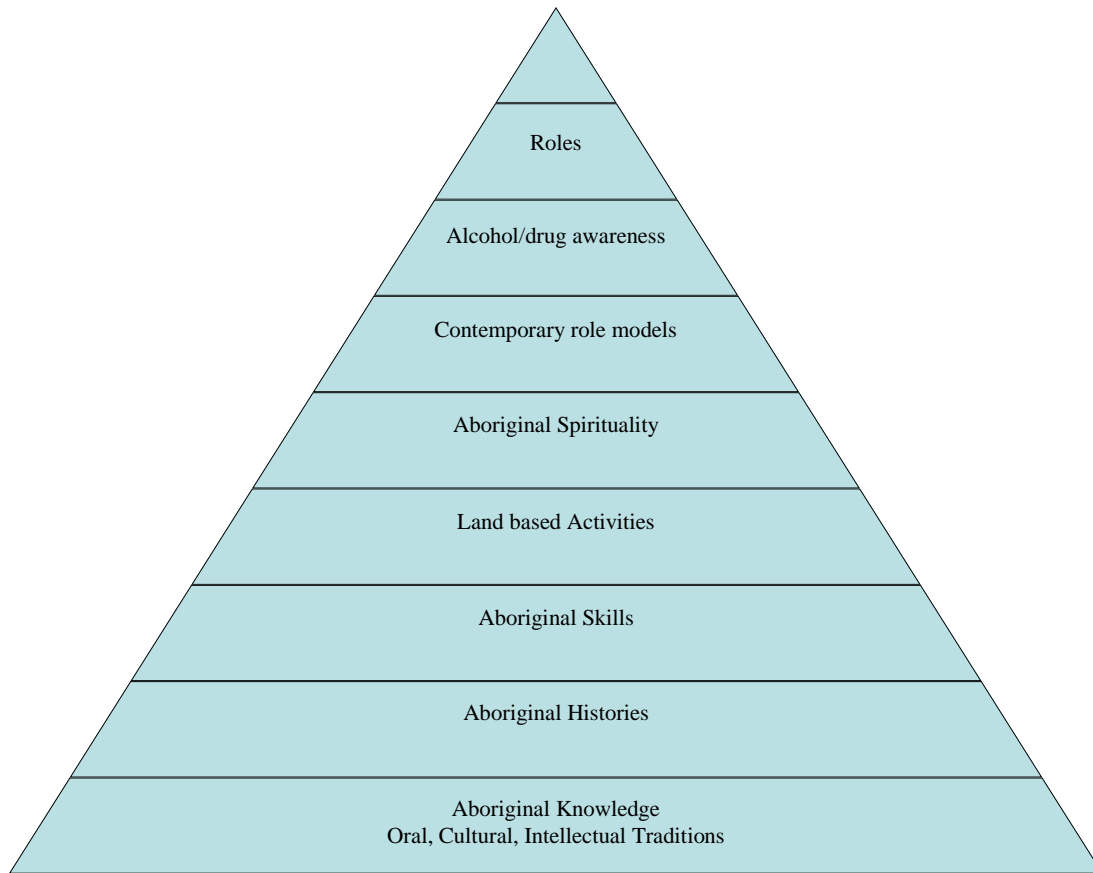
Roles

Alcohol/drug awareness

Contemporary role models

Aboriginal Spirituality

Land based Activities

Aboriginal Skills

Aboriginal Histories

Aboriginal Knowledge
Oral, Cultural, Intellectual Traditions